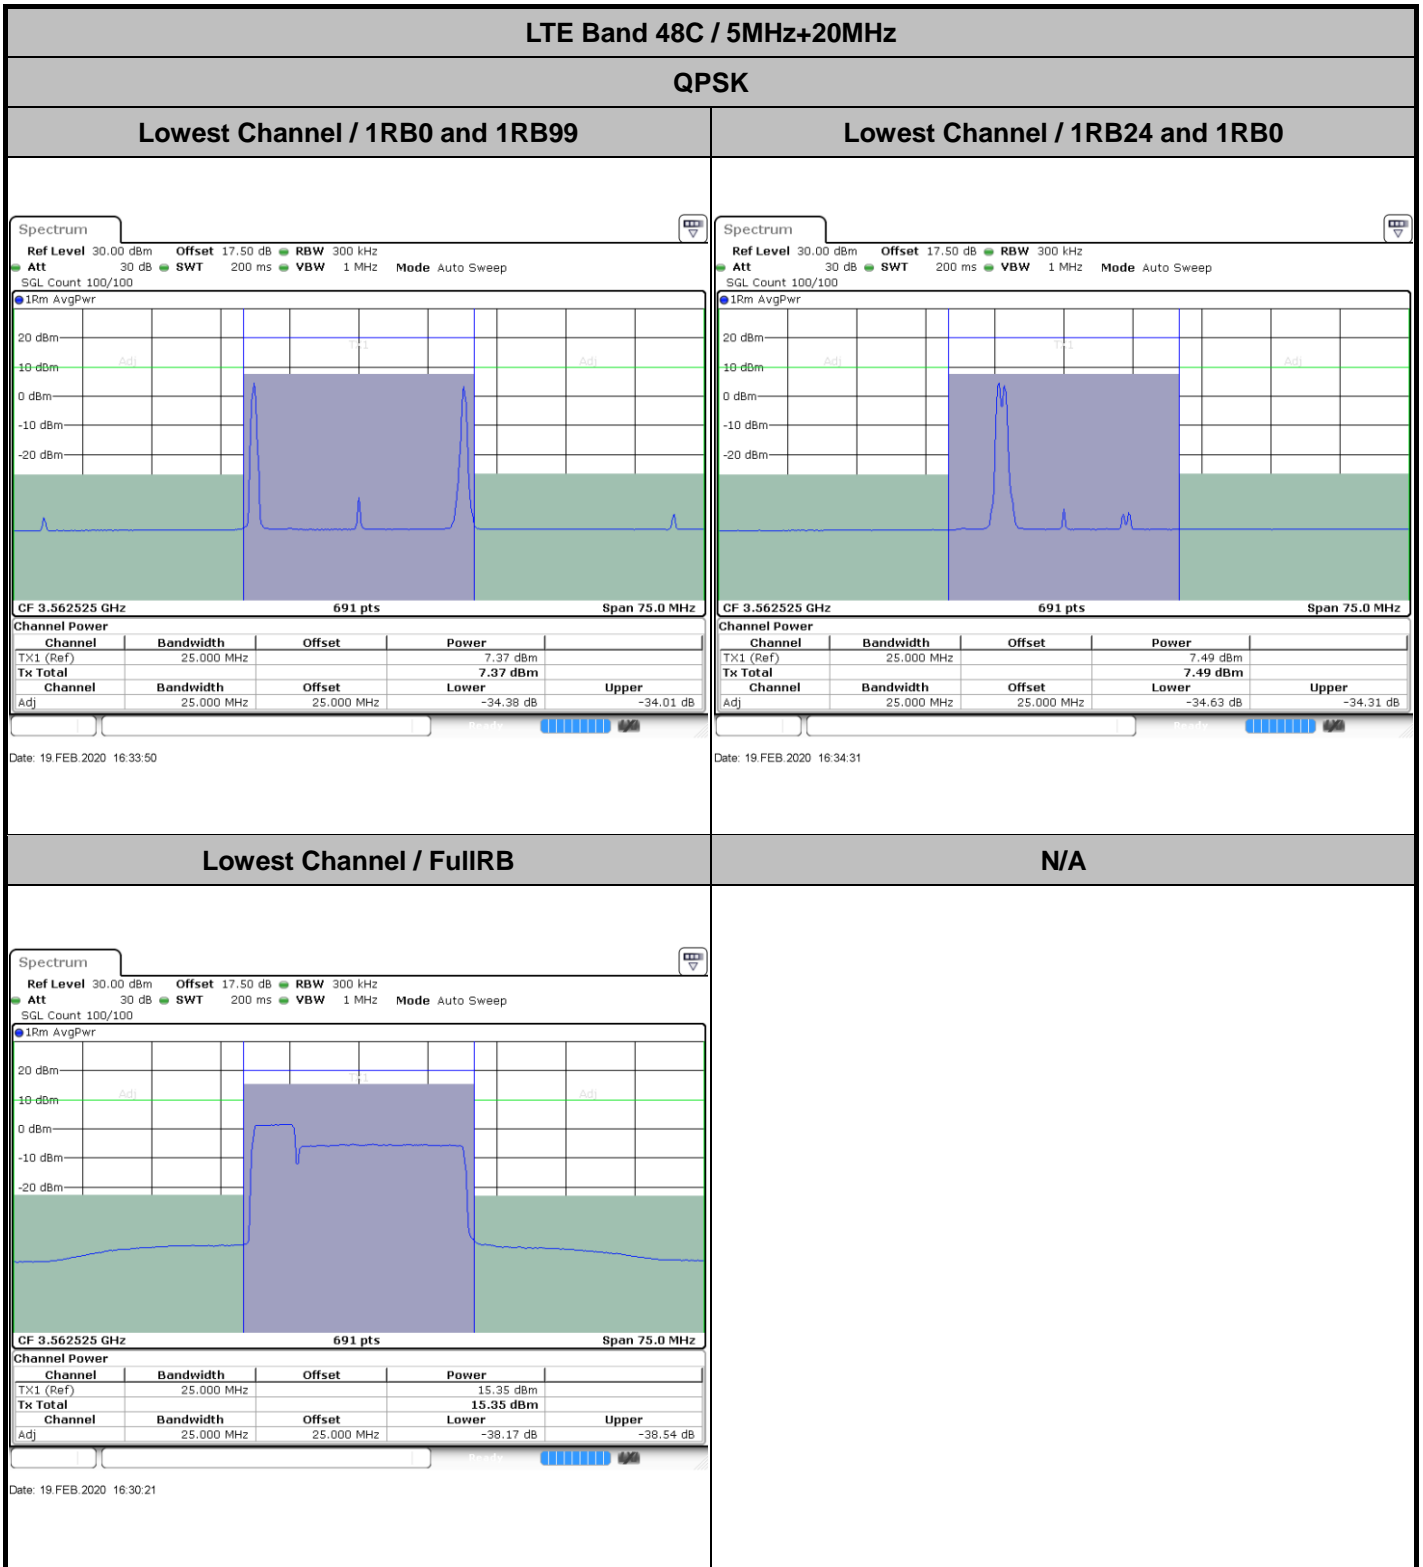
LTE Band 48C / 5MHz+20MHz

QPSK

Lowest Channel / 1RB0 and 1RB99

Spectrum

Ref Level 30.00 dBm Offset 17.50 dB RBW 300 kHz
Att 30 dB SWT 200 ms VBW 1 MHz Mode Auto Sweep
SGL Count 100/100
1Rm AvgPwr

20 dBm
10 dBm
0 dBm
-10 dBm
-20 dBm
Adj TX1 Adj

CF 3.562525 GHz 691 pts Span 75.0 MHz

Channel Power

| Channel | Bandwidth | Offset | Power | |
|---|---|---|---|---|
| TX1 (Ref) | 25.000 MHz | | 7.37 dBm | |
| Tx Total | | | 7.37 dBm | |
| Channel | Bandwidth | Offset | Lower | Upper |
| Adj | 25.000 MHz | 25.000 MHz | -34.38 dB | -34.01 dB |

Date: 19.FEB.2020 16:33:50

Lowest Channel / 1RB24 and 1RB0

Spectrum

Ref Level 30.00 dBm Offset 17.50 dB RBW 300 kHz
Att 30 dB SWT 200 ms VBW 1 MHz Mode Auto Sweep
SGL Count 100/100
1Rm AvgPwr

20 dBm
10 dBm
0 dBm
-10 dBm
-20 dBm
Adj TX1 Adj

CF 3.562525 GHz 691 pts Span 75.0 MHz

Channel Power

| Channel | Bandwidth | Offset | Power | |
|---|---|---|---|---|
| TX1 (Ref) | 25.000 MHz | | 7.49 dBm | |
| Tx Total | | | 7.49 dBm | |
| Channel | Bandwidth | Offset | Lower | Upper |
| Adj | 25.000 MHz | 25.000 MHz | -34.63 dB | -34.31 dB |

Date: 19.FEB.2020 16:34:31

Lowest Channel / FullRB

Spectrum

Ref Level 30.00 dBm Offset 17.50 dB RBW 300 kHz
Att 30 dB SWT 200 ms VBW 1 MHz Mode Auto Sweep
SGL Count 100/100
1Rm AvgPwr

20 dBm
10 dBm
0 dBm
-10 dBm
-20 dBm
Adj TX1 Adj

CF 3.562525 GHz 691 pts Span 75.0 MHz

Channel Power

| Channel | Bandwidth | Offset | Power | |
|---|---|---|---|---|
| TX1 (Ref) | 25.000 MHz | | 15.35 dBm | |
| Tx Total | | | 15.35 dBm | |
| Channel | Bandwidth | Offset | Lower | Upper |
| Adj | 25.000 MHz | 25.000 MHz | -38.17 dB | -38.54 dB |

Date: 19.FEB.2020 16:30:21

N/A